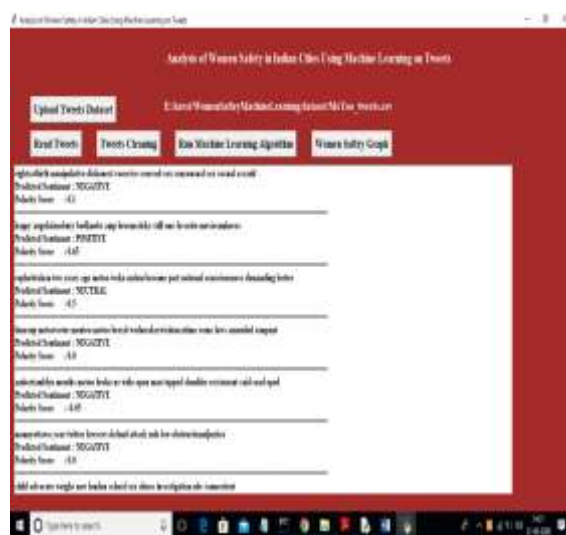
Analysis of Women Safety in Indian Cities Using Machine Learning on Tweets

Analysis of Women Safety in Indian Cities Using Machine Learning on Tweets

Upload Tweets Dataset

E:/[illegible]/WomenSafetyMachineLearning/dataset/MeToo_tweets.csv

Read Tweets

Tweets Cleaning

Run Machine Learning Algorithm

Women Safety Graph

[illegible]
Predicted Sentiment : NEGATIVE
Polarity Score : -0.1

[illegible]
Predicted Sentiment : POSITIVE
Polarity Score : 0.65

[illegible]
Predicted Sentiment : NEUTRAL
Polarity Score : 0.5

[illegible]
Predicted Sentiment : NEGATIVE
Polarity Score : -0.8

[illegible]
Predicted Sentiment : NEGATIVE
Polarity Score : -0.05

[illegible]
Predicted Sentiment : NEGATIVE
Polarity Score : -0.8

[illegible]

Type here to search